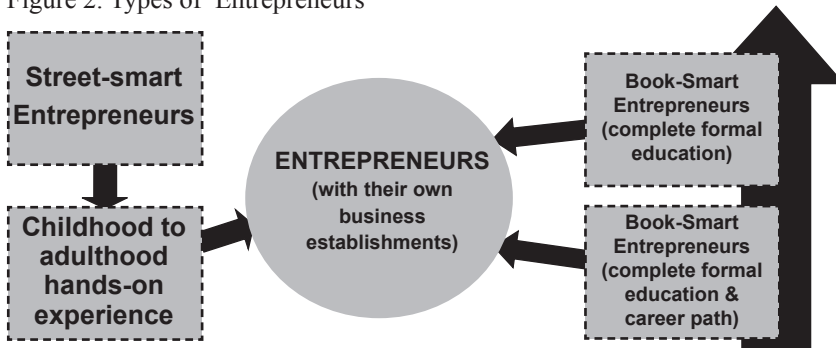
Figure 2. Types of Entrepreneurs

Street-smart Entrepreneurs

Childhood to adulthood hands-on experience

ENTREPRENEURS (with their own business establishments)

Book-Smart Entrepreneurs (complete formal education)

Book-Smart Entrepreneurs (complete formal education & career path)